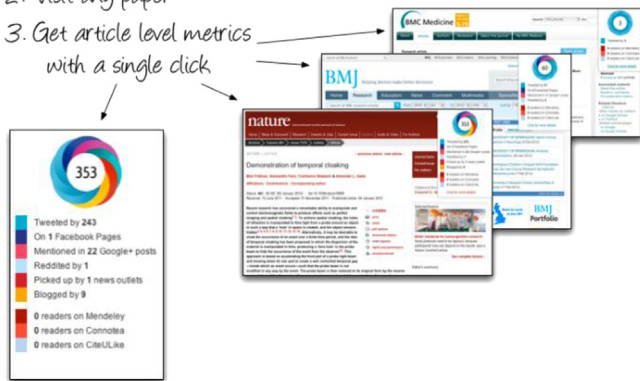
2. Visit any paper

3. Get article level metrics with a single click

353

Tweeted by 243
On 1 Facebook Pages
Mentioned in 22 Google+ posts
Reddited by 1
Picked up by 1 news outlets
Blogged by 9

0 readers on Mendeley
0 readers on Connotea
0 readers on CiteULike

BMC Medicine

BMJ

nature

Demonstration of temporal cloaking

BMJ Portfolio